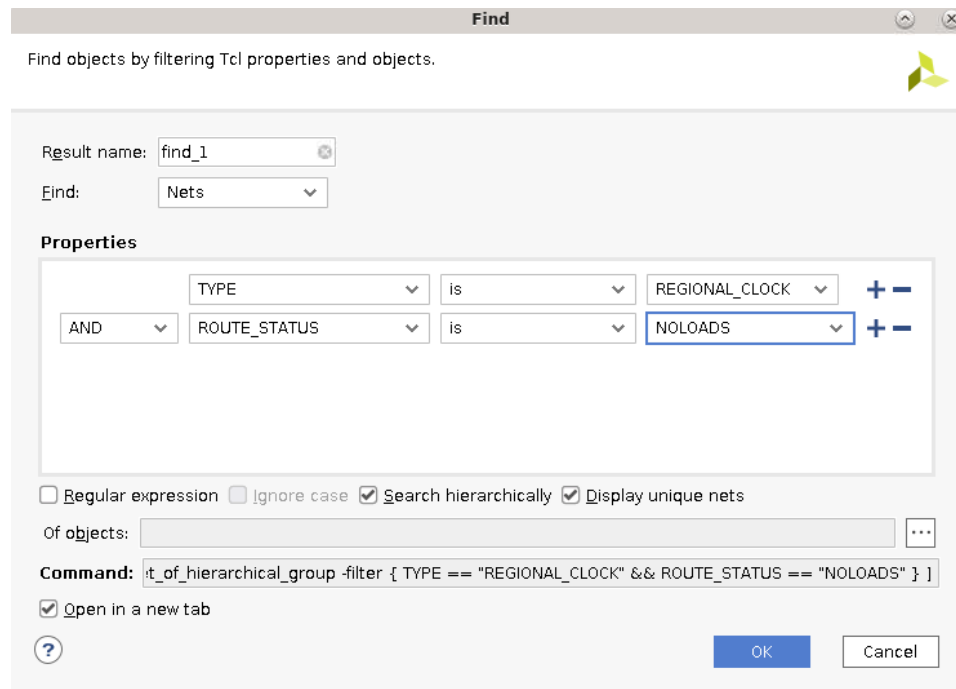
Find

Find objects by filtering Tcl properties and objects.

Result name: find_1

Find: Nets

Properties

TYPE is REGIONAL_CLOCK + −

AND ROUTE_STATUS is NOLOADS + −

Regular expression Ignore case Search hierarchically Display unique nets

Of objects: ...

Command: t_of_hierarchical_group -filter { TYPE == "REGIONAL_CLOCK" && ROUTE_STATUS == "NOLOADS" } ]

Open in a new tab

?

OK Cancel